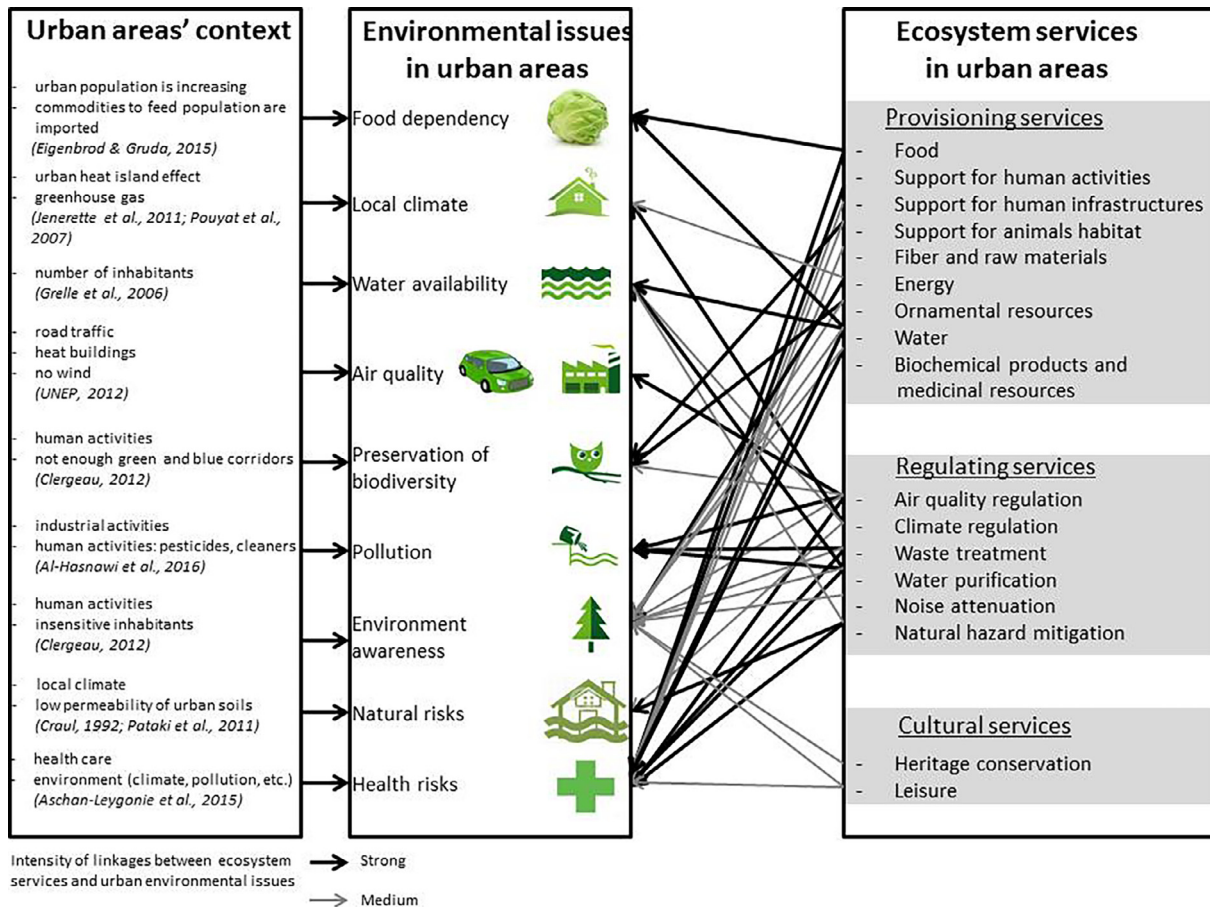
Urban areas' context

- urban population is increasing
- commodities to feed population are imported
(Eigenbrod & Gruda, 2015)

- urban heat island effect
- greenhouse gas
(Jenerette et al., 2011; Pouyat et al., 2007)

- number of inhabitants
(Grelle et al., 2006)

- road traffic
- heat buildings
- no wind
(UNEP, 2012)

- human activities
- not enough green and blue corridors
(Clergeau, 2012)

- industrial activities
- human activities: pesticides, cleaners
(Al-Hasnawi et al., 2016)

- human activities
- insensitive inhabitants
(Clergeau, 2012)

- local climate
- low permeability of urban soils
(Craul, 1992; Pataki et al., 2011)

- health care
- environment (climate, pollution, etc.)
(Aschan-Leygonie et al., 2015)

Environmental issues in urban areas

Food dependency
Local climate
Water availability
Air quality
Preservation of biodiversity
Pollution
Environment awareness
Natural risks
Health risks

Ecosystem services in urban areas

Provisioning services
- Food
- Support for human activities
- Support for human infrastructures
- Support for animals habitat
- Fiber and raw materials
- Energy
- Ornamental resources
- Water
- Biochemical products and medicinal resources

Regulating services
- Air quality regulation
- Climate regulation
- Waste treatment
- Water purification
- Noise attenuation
- Natural hazard mitigation

Cultural services
- Heritage conservation
- Leisure

Intensity of linkages between ecosystem services and urban environmental issues
Strong
Medium